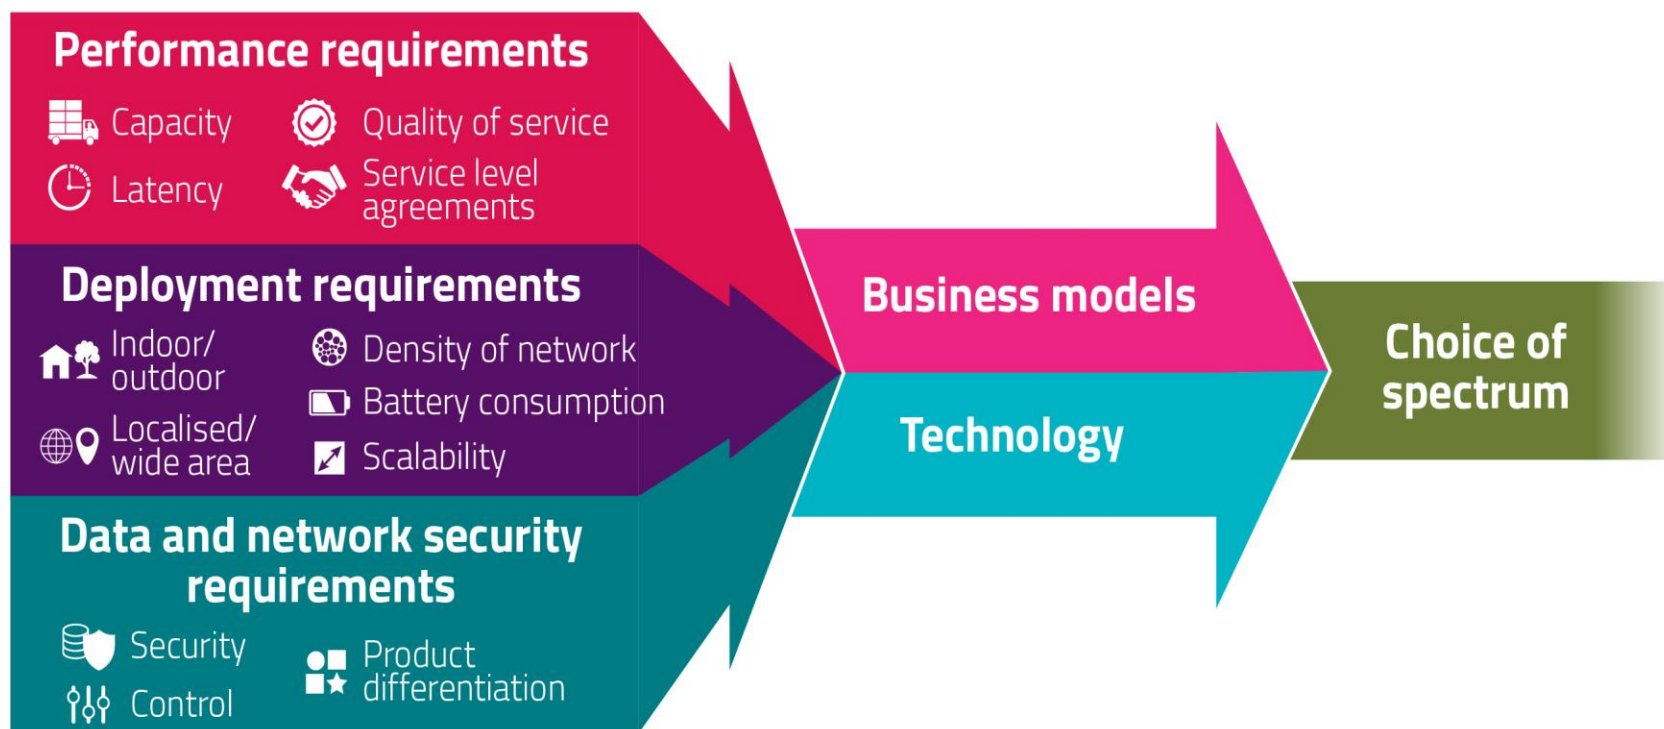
Performance requirements

Capacity

Quality of service

Latency

Service level agreements

Deployment requirements

Indoor/ outdoor

Density of network

Battery consumption

Localised/ wide area

Scalability

Data and network security requirements

Security

Product differentiation

Control

Business models

Technology

Choice of spectrum